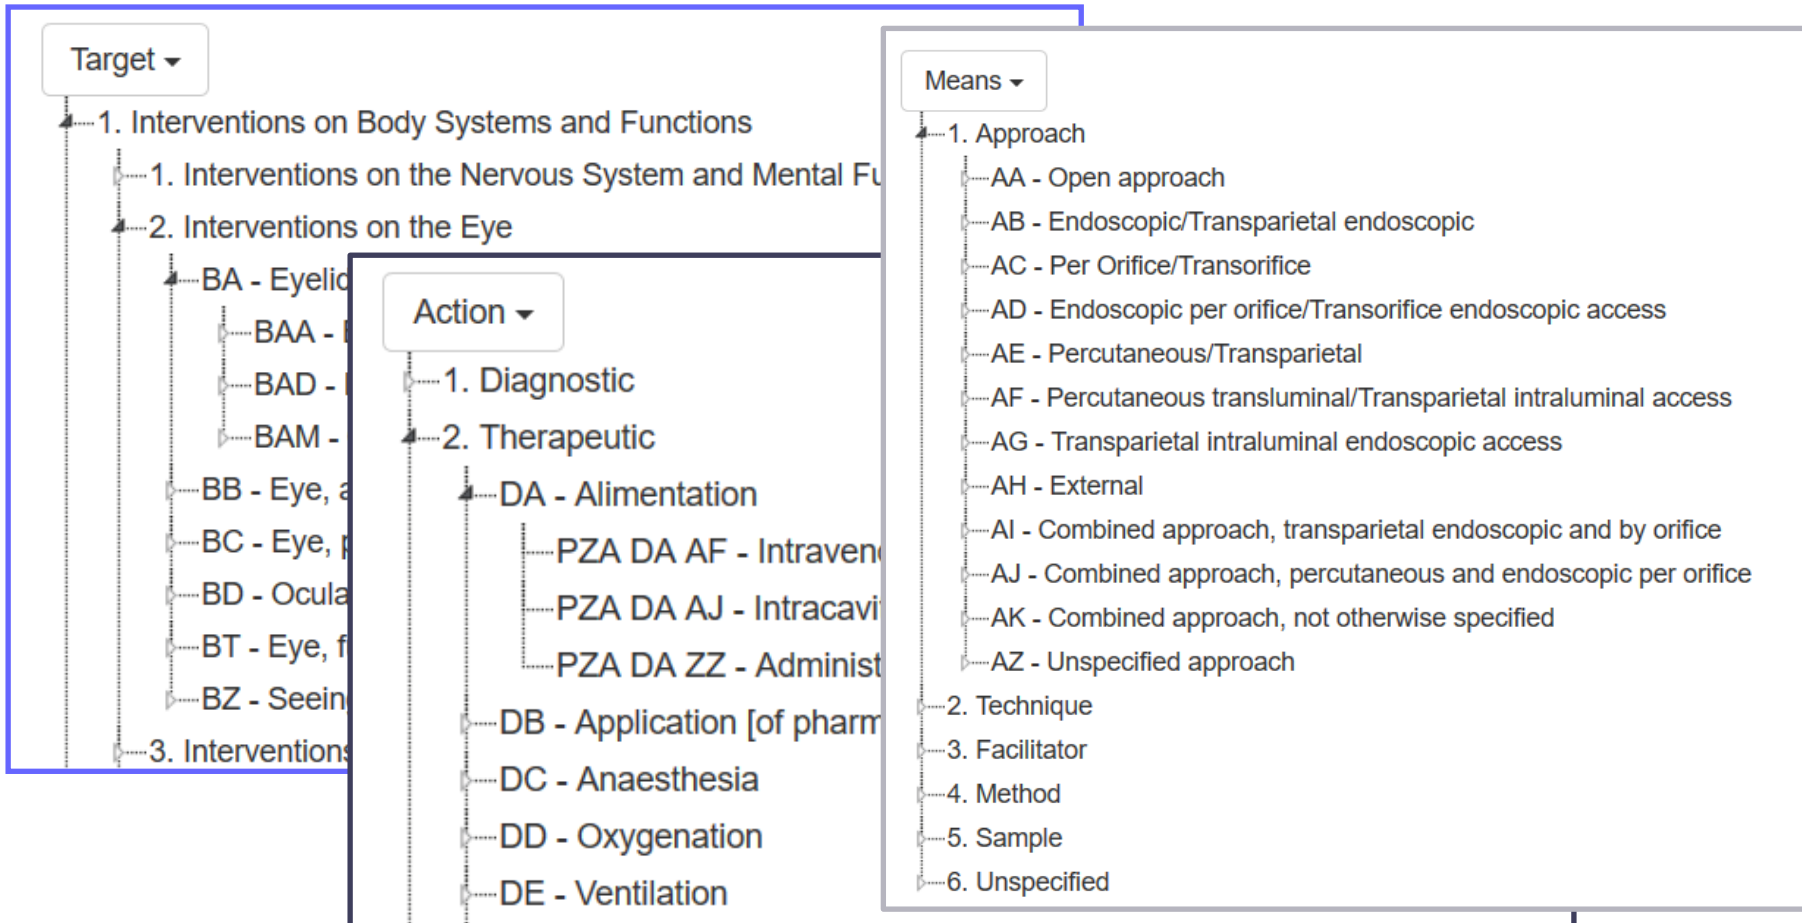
Target

1. Interventions on Body Systems and Functions

1. Interventions on the Nervous System and Mental Fu

2. Interventions on the Eye

BA - Eyelic

BAA - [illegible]

BAD - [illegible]

BAM - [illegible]

BB - Eye, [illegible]

BC - Eye, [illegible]

BD - Ocula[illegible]

BT - Eye, f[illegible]

BZ - Seein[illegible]

3. Interventions

Action

1. Diagnostic

2. Therapeutic

DA - Alimentation

PZA DA AF - Intraven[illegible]

PZA DA AJ - Intracavi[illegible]

PZA DA ZZ - Administ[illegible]

DB - Application [of pharm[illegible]

DC - Anaesthesia

DD - Oxygenation

DE - Ventilation

Means

1. Approach

AA - Open approach

AB - Endoscopic/Transparietal endoscopic

AC - Per Orifice/Transorifice

AD - Endoscopic per orifice/Transorifice endoscopic access

AE - Percutaneous/Transparietal

AF - Percutaneous transluminal/Transparietal intraluminal access

AG - Transparietal intraluminal endoscopic access

AH - External

AI - Combined approach, transparietal endoscopic and by orifice

AJ - Combined approach, percutaneous and endoscopic per orifice

AK - Combined approach, not otherwise specified

AZ - Unspecified approach

2. Technique

3. Facilitator

4. Method

5. Sample

6. Unspecified